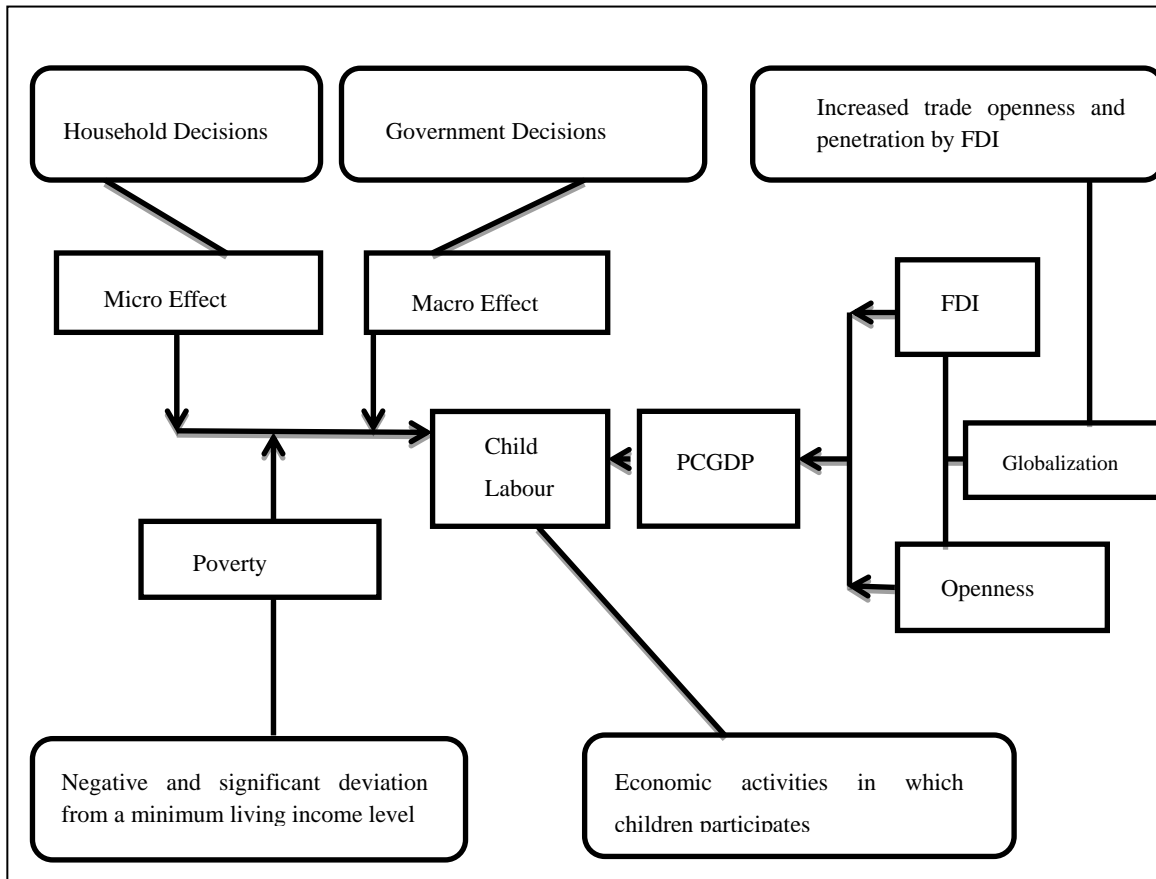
Household Decisions

Government Decisions

Increased trade openness and penetration by FDI

Micro Effect

Macro Effect

FDI

Child Labour

PCGDP

Globalization

Poverty

Openness

Negative and significant deviation from a minimum living income level

Economic activities in which children participates